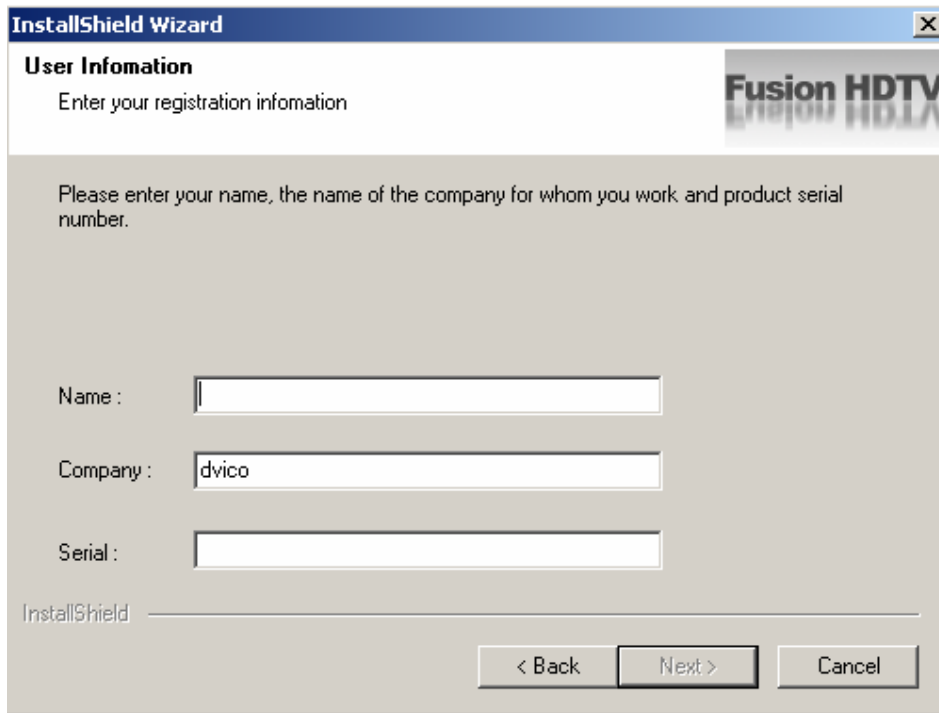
InstallShield Wizard

User Infomation

Enter your registration infomation

Fusion HDTV

Please enter your name, the name of the company for whom you work and product serial number.

Name :

Company : dvico

Serial :

InstallShield

< Back

Next >

Cancel